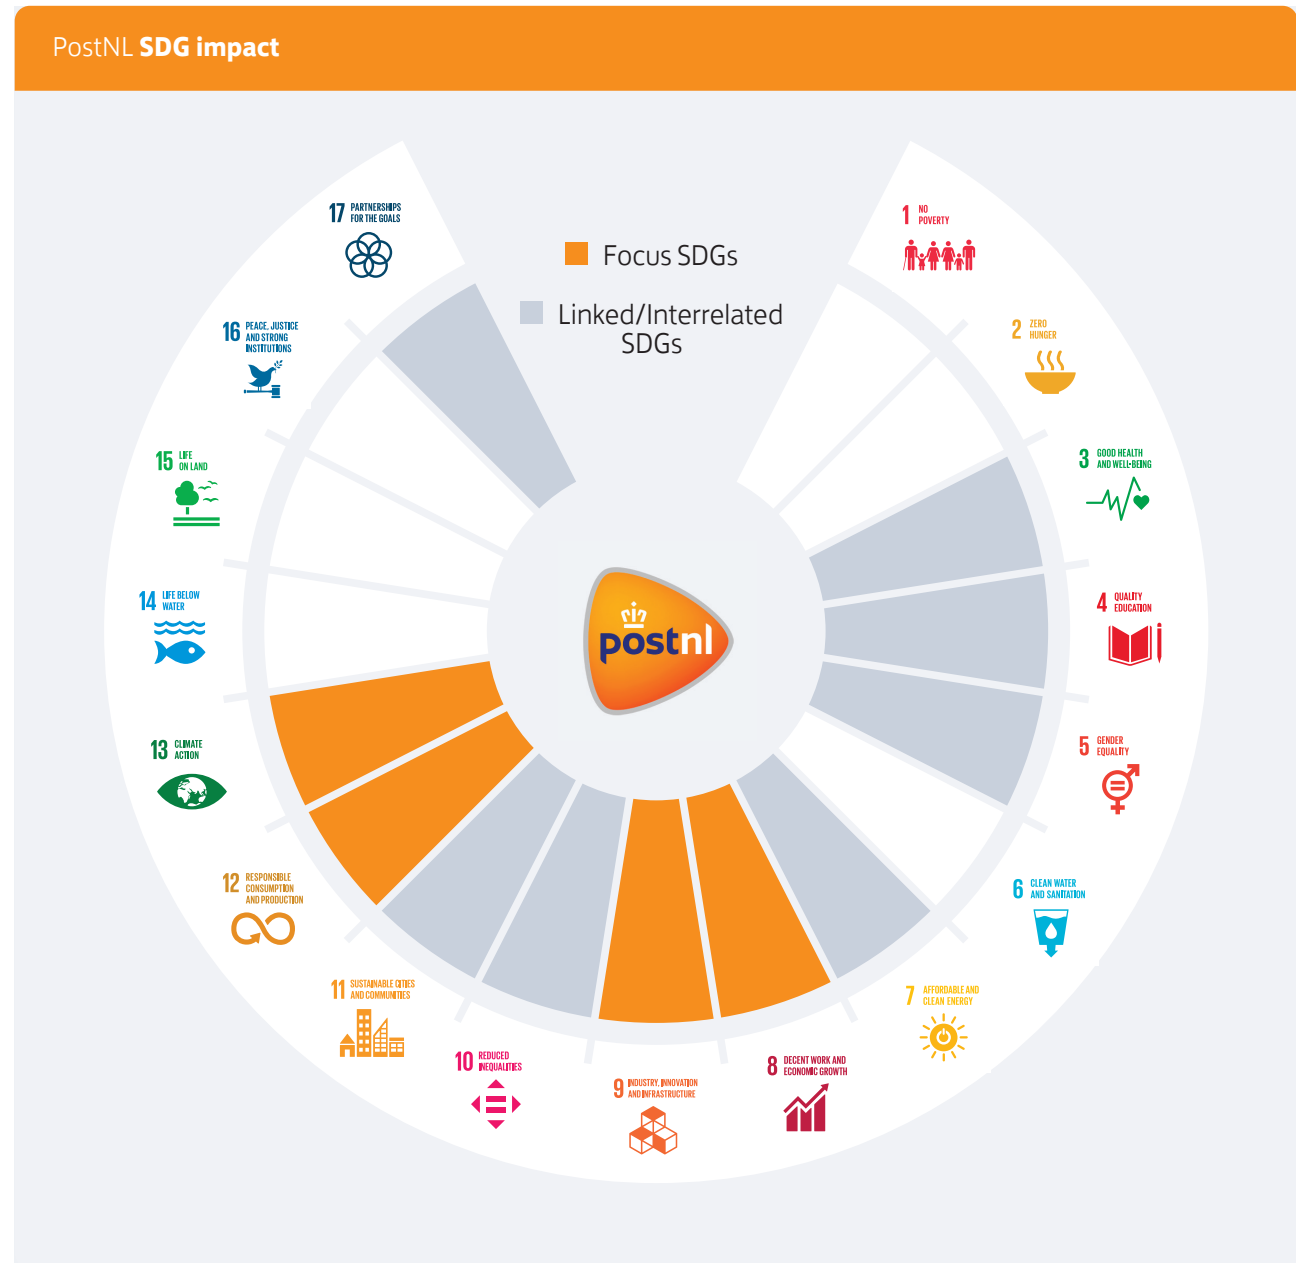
PostNL **SDG impact**

Focus SDGs

Linked/Interrelated SDGs

1 NO POVERTY

2 ZERO HUNGER

3 GOOD HEALTH AND WELL-BEING

4 QUALITY EDUCATION

5 GENDER EQUALITY

6 CLEAN WATER AND SANITATION

7 AFFORDABLE AND CLEAN ENERGY

8 DECENT WORK AND ECONOMIC GROWTH

9 INDUSTRY, INNOVATION AND INFRASTRUCTURE

10 REDUCED INEQUALITIES

11 SUSTAINABLE CITIES AND COMMUNITIES

12 RESPONSIBLE CONSUMPTION AND PRODUCTION

13 CLIMATE ACTION

14 LIFE BELOW WATER

15 LIFE ON LAND

16 PEACE, JUSTICE AND STRONG INSTITUTIONS

17 PARTNERSHIPS FOR THE GOALS

postnl